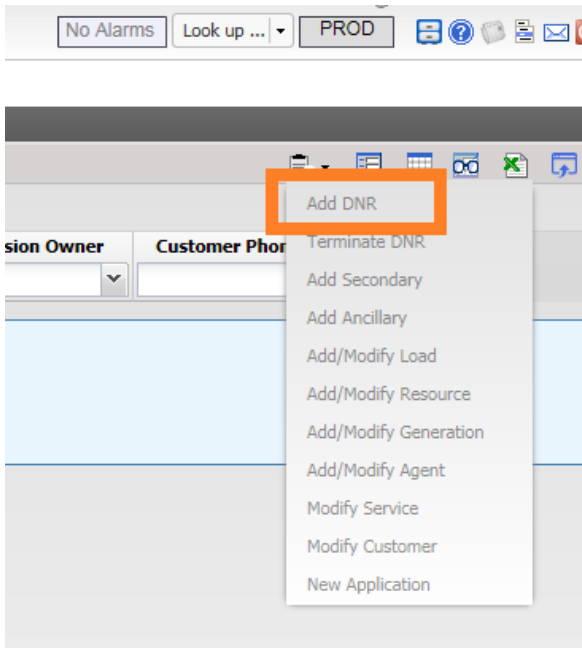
No Alarms Look up ... PROD

sion Owner Customer Phon

Add DNR
Terminate DNR
Add Secondary
Add Ancillary
Add/Modify Load
Add/Modify Resource
Add/Modify Generation
Add/Modify Agent
Modify Service
Modify Customer
New Application